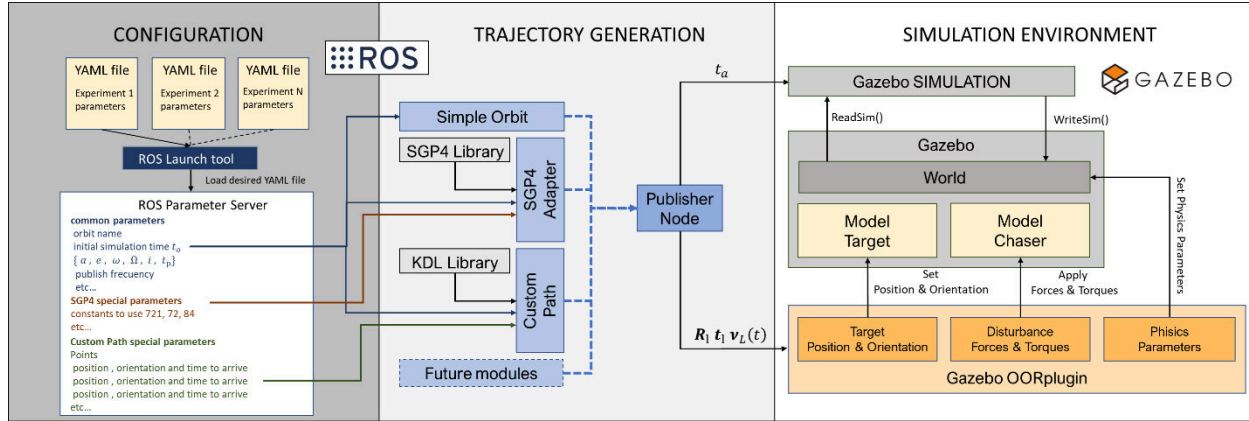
CONFIGURATION

ROS

TRAJECTORY GENERATION

SIMULATION ENVIRONMENT

GAZEBO

YAML file
Experiment 1 parameters

YAML file
Experiment 2 parameters

YAML file
Experiment N parameters

ROS Launch tool

Load desired YAML file

ROS Parameter Server
common parameters
orbit name
initial simulation time $t_o$
$\{a, e, \omega, \Omega, i, t_p\}$
publish frecuency
etc...
SGP4 special parameters
constants to use 721, 72, 84
etc...
Custom Path special parameters
Points
position , orientation and time to arrive
position , orientation and time to arrive
position , orientation and time to arrive
etc...

Simple Orbit

SGP4 Library

SGP4 Adapter

KDL Library

Custom Path

Future modules

Publisher Node

$t_a$

$\boldsymbol{R}_l\ \boldsymbol{t}_l\ \boldsymbol{v}_L(t)$

Gazebo SIMULATION

ReadSim()

WriteSim()

Gazebo

World

Model Target

Model Chaser

Set Physics Parameters

Set Position & Orientation

Apply Forces & Torques

Target Position & Orientation

Disturbance Forces & Torques

Phisics Parameters

Gazebo OORplugin